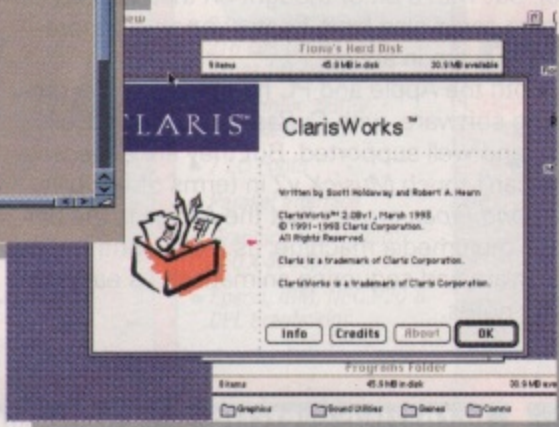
iew

Fiona's Hard Disk

9 items 45.8 MB in disk 30.5 MB available

CLARIS

ClarisWorks™

Written by Scott Holdaway and Robert A. Hearn

ClarisWorks™ 2.0Bv1, March 1995
© 1991-1995 Claris Corporation.
All Rights Reserved.

Claris is a trademark of Claris Corporation.

ClarisWorks is a trademark of Claris Corporation.

Info Credits About OK

Programs Folder

8 items 45.5 MB in disk 30.9 MB av

Graphics Sound Utilities Games Comms